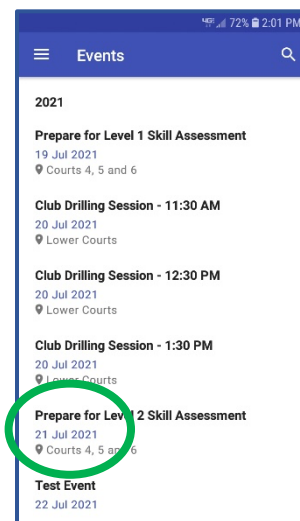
4G 72% 2:01 PM

Events

2021

Prepare for Level 1 Skill Assessment
19 Jul 2021
Courts 4, 5 and 6

Club Drilling Session - 11:30 AM
20 Jul 2021
Lower Courts

Club Drilling Session - 12:30 PM
20 Jul 2021
Lower Courts

Club Drilling Session - 1:30 PM
20 Jul 2021
Lower Courts

Prepare for Level 2 Skill Assessment
21 Jul 2021
Courts 4, 5 and 6

Test Event
22 Jul 2021